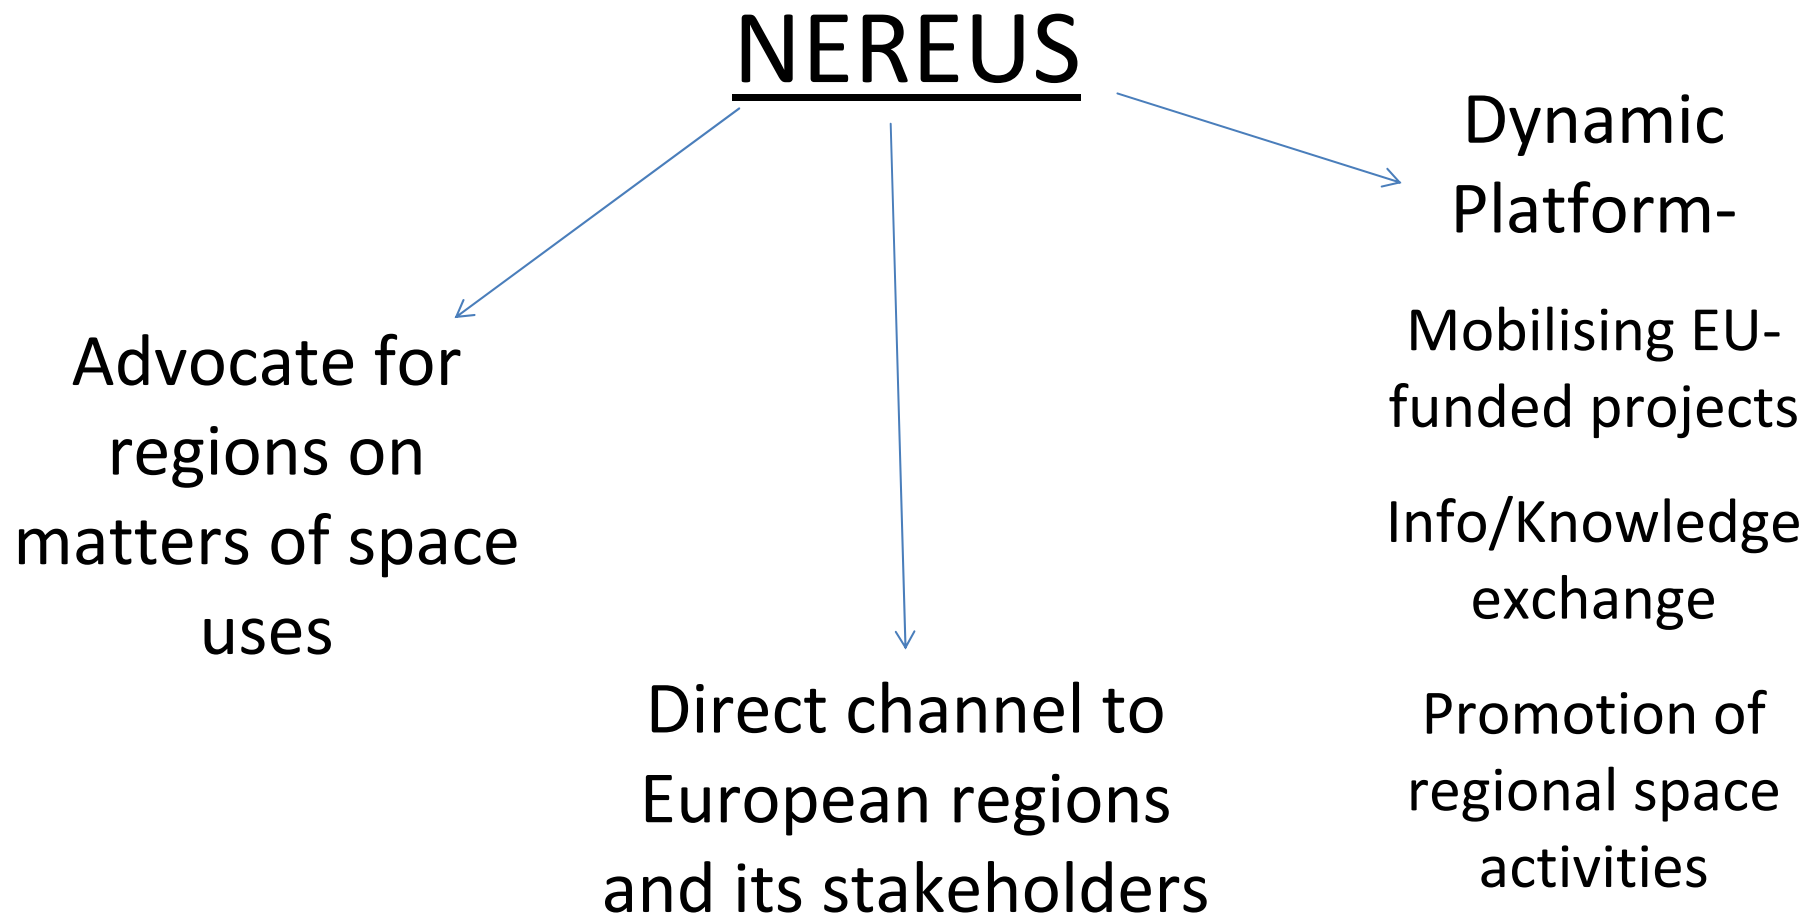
NEREUS

Advocate for regions on matters of space uses

Direct channel to European regions and its stakeholders

Dynamic Platform-

Mobilising EU-funded projects

Info/Knowledge exchange

Promotion of regional space activities